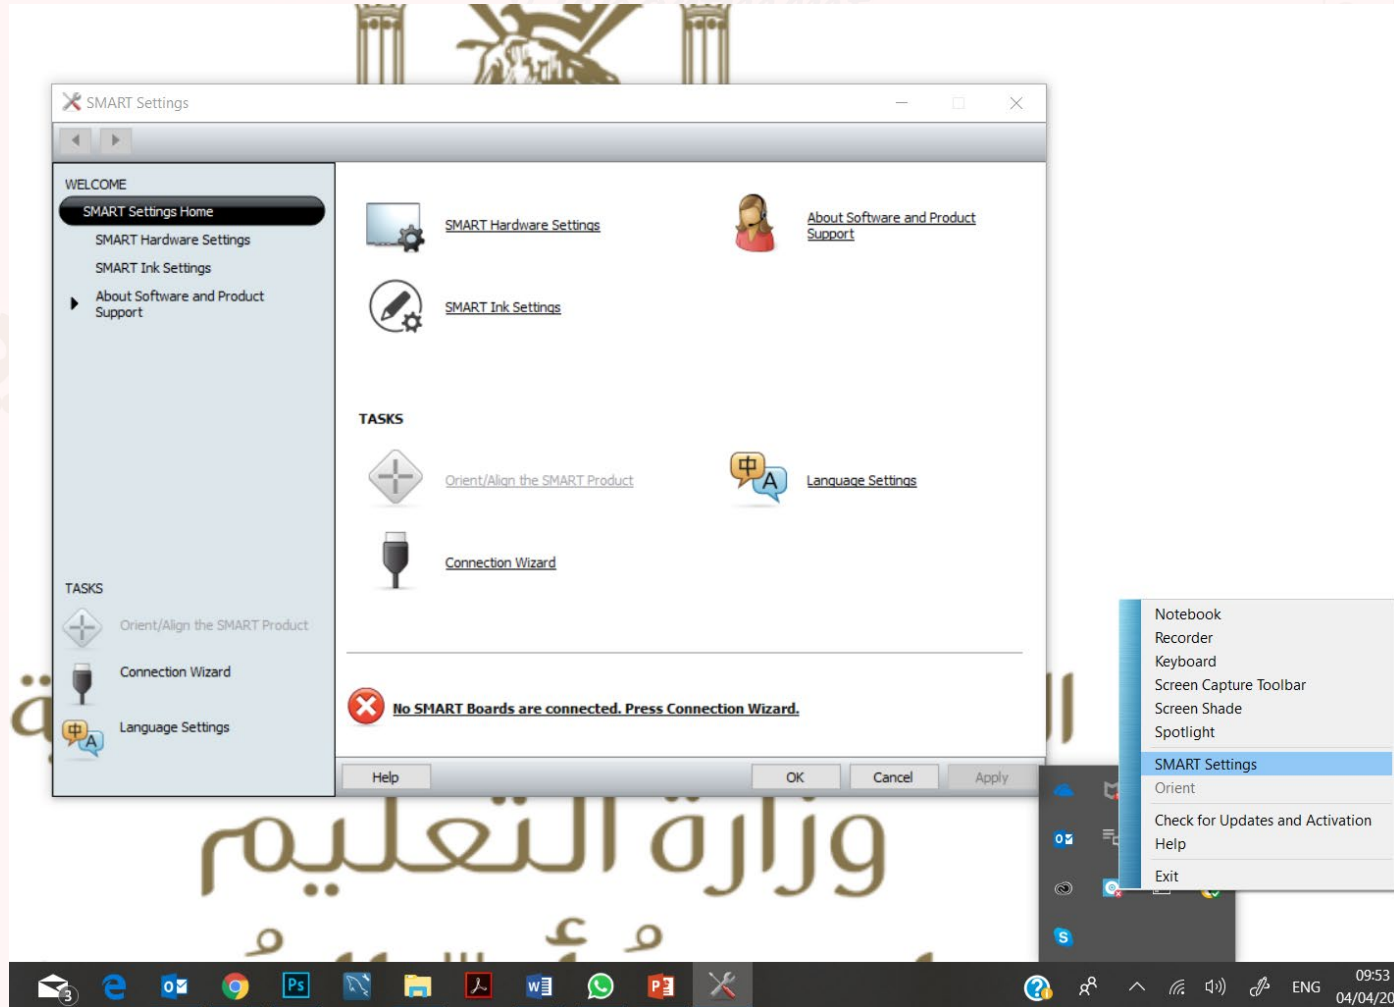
SMART Settings

WELCOME
SMART Settings Home
SMART Hardware Settings
SMART Ink Settings
About Software and Product Support

TASKS
Orient/Align the SMART Product
Connection Wizard
Language Settings

SMART Hardware Settings
About Software and Product Support
SMART Ink Settings

TASKS
Orient/Align the SMART Product
Language Settings
Connection Wizard

No SMART Boards are connected. Press Connection Wizard.

Help
OK
Cancel
Apply

Notebook
Recorder
Keyboard
Screen Capture Toolbar
Screen Shade
Spotlight
SMART Settings
Orient
Check for Updates and Activation
Help
Exit

وزارة التعليم

ENG
09:53
04/04/2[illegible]